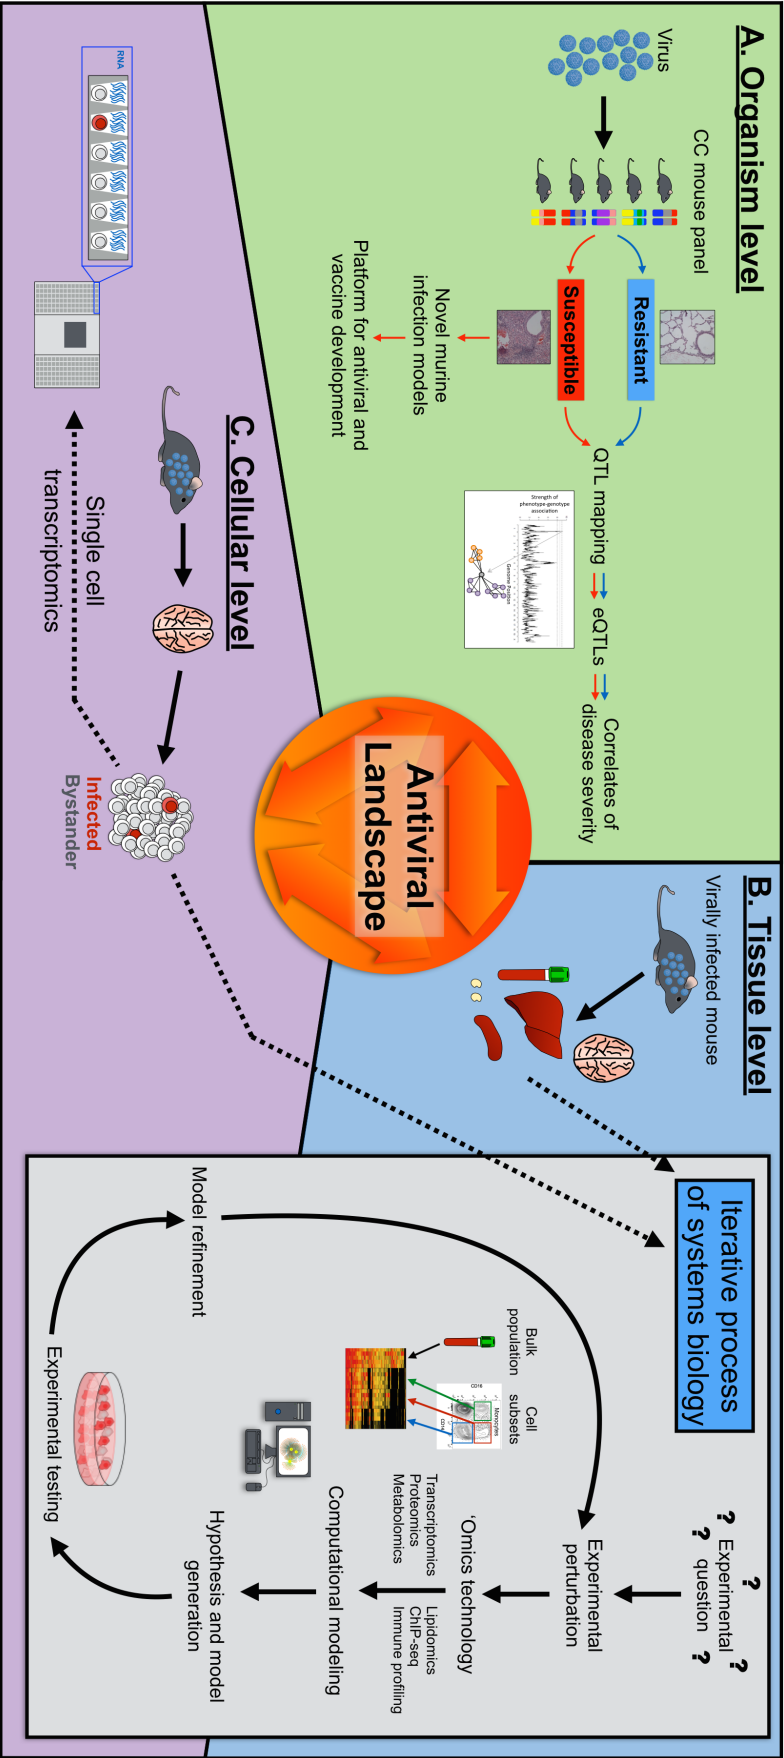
A. Organism level

Virus

CC mouse panel

Resistant

Susceptible

Novel murine infection models

Platform for antiviral and vaccine development

QTL mapping

Strength of phenotype-genotype association

Genome Position

eQTLs

Correlates of disease severity

Antiviral Landscape

B. Tissue level

Virally infected mouse

C. Cellular level

RNA

Single cell transcriptomics

Infected
Bystander

Iterative process of systems biology

? ? Experimental ? question ?

Experimental perturbation

Bulk population

Cell subsets

CD16

Monocytes

CD14

'Omics technology

Transcriptomics
Proteomics
Metabolomics

Lipidomics
ChIP-seq
Immune profiling

Computational modeling

Hypothesis and model generation

Experimental testing

Model refinement